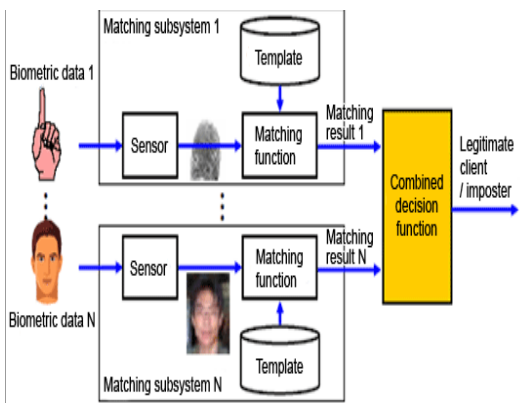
Matching subsystem 1

Template

Biometric data 1

Sensor

Matching function

Matching result 1

Combined decision function

Legitimate client / imposter

Sensor

Matching function

Matching result N

Biometric data N

Template

Matching subsystem N